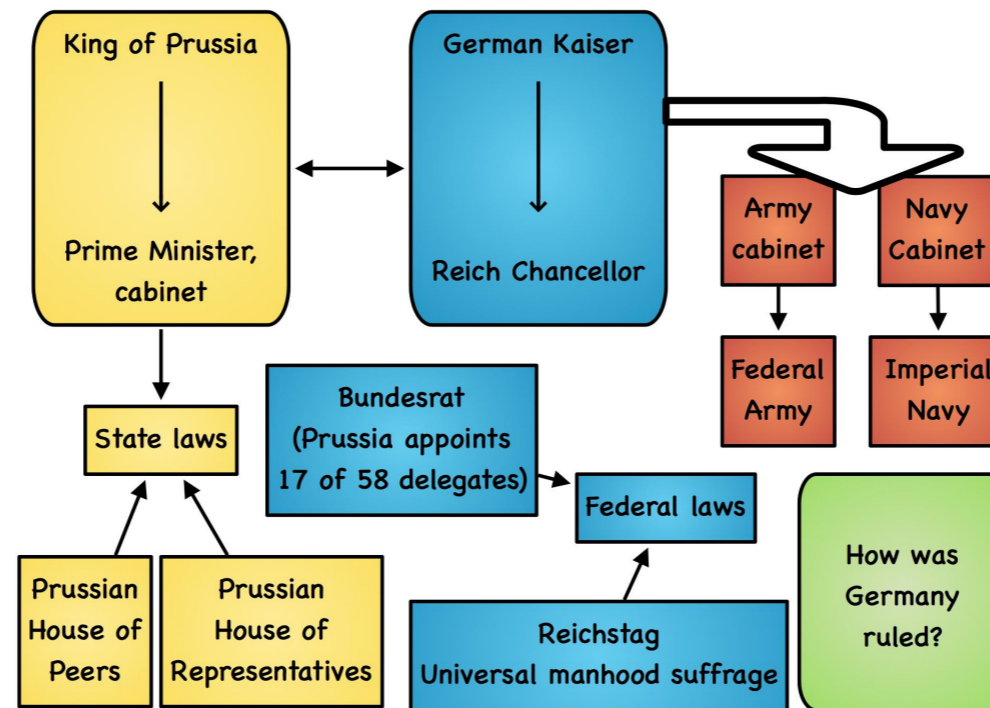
King of Prussia

Prime Minister, cabinet

German Kaiser

Reich Chancellor

Army cabinet

Navy Cabinet

Federal Army

Imperial Navy

State laws

Bundesrat (Prussia appoints 17 of 58 delegates)

Federal laws

Prussian House of Peers

Prussian House of Representatives

Reichstag
Universal manhood suffrage

How was Germany ruled?